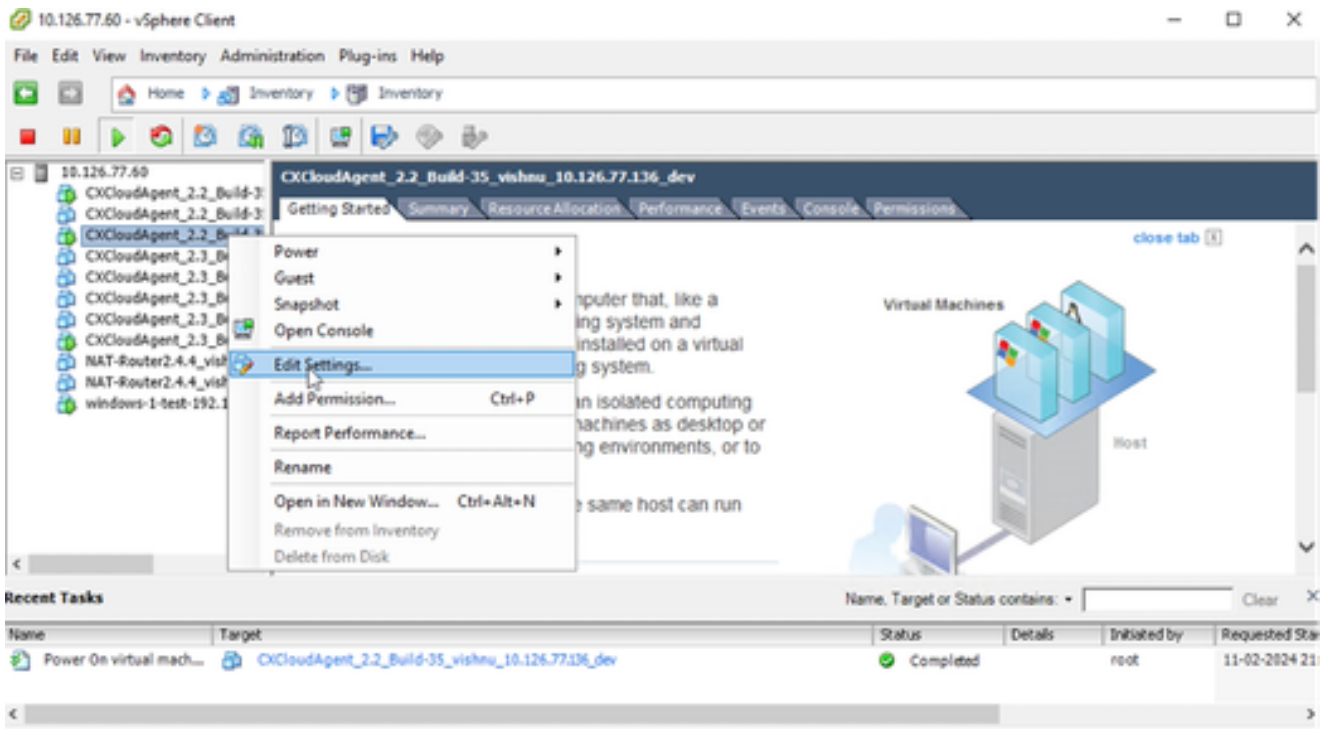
10.126.77.60 - vSphere Client

File Edit View Inventory Administration Plug-ins Help

Home Inventory Inventory

10.126.77.60
CXCloudAgent_2.2_Build-3
CXCloudAgent_2.2_Build-3
CXCloudAgent_2.2_Build-3
CXCloudAgent_2.3_B
CXCloudAgent_2.3_B
CXCloudAgent_2.3_B
CXCloudAgent_2.3_B
CXCloudAgent_2.3_B
NAT-Router2.4.4_vish
NAT-Router2.4.4_vish
windows-1-test-192.1

CXCloudAgent_2.2_Build-35_vishnu_10.126.77.136_dev

Getting Started Summary Resource Allocation Performance Events Console Permissions

close tab

Power
Guest
Snapshot
Open Console
Edit Settings...
Add Permission... Ctrl+P
Report Performance...
Rename
Open in New Window... Ctrl+Alt+N
Remove from Inventory
Delete from Disk

nputer that, like a
ing system and
installed on a virtual
g system.

an isolated computing
nachines as desktop or
ng environments, or to

e same host can run

Virtual Machines

Host

Recent Tasks

Name, Target or Status contains: Clear

| Name | Target | Status | Details | Initiated by | Requested Sta |
|---|---|---|---|---|---|
| Power On virtual mach... | CXCloudAgent_2.2_Build-35_vishnu_10.126.77.136_dev | Completed | | root | 11-02-2024 21 |